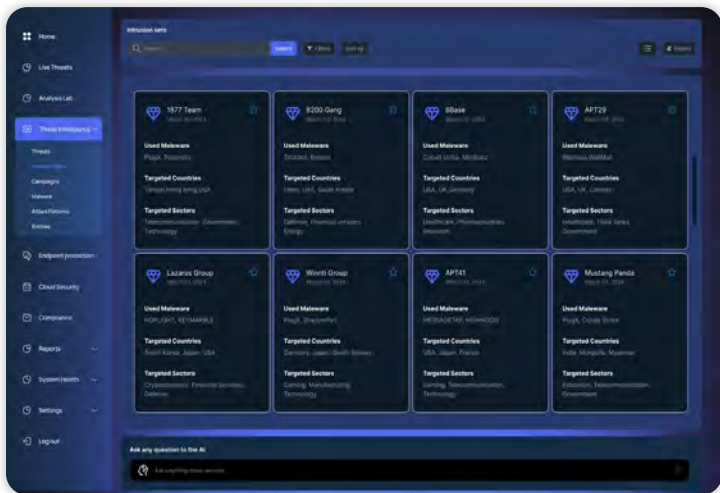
Home
Live Threats
Analysis Lab
Threat Intelligence
Threats
Intrusion Sets
Campaigns
Malware
Attack Patterns
Entities
Endpoint protection
Cloud Security
Compliance
Reports
System Health
Settings
Log out

Intrusion sets
Search
Search
Filters
Sort by
Export

1977 Team
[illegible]
Used Malware
PlugX, Poisonlvy
Targeted Countries
Taiwan, Hong Kong, USA
Targeted Sectors
Telecommunications, Government, Technology

8200 Gang
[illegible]
Used Malware
Trickbot, Emotet
Targeted Countries
Israel, UAE, Saudi Arabia
Targeted Sectors
Defense, Financial services, Energy

8Base
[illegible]
Used Malware
Cobalt Strike, Mimikatz
Targeted Countries
USA, UK, Germany
Targeted Sectors
Healthcare, Pharmaceuticals, Research

APT29
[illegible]
Used Malware
WellMess, WellMail
Targeted Countries
USA, UK, Canada
Targeted Sectors
Healthcare, Think tanks, Government

Lazarus Group
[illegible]
Used Malware
HOPLIGHT, KEYMARBLE
Targeted Countries
South Korea, Japan, USA
Targeted Sectors
Cryptocurrency, Financial Services, Defense

Winnti Group
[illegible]
Used Malware
PlugX, ShadowPad
Targeted Countries
Germany, Japan, South Korea
Targeted Sectors
Gaming, Manufacturing, Technology

APT41
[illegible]
Used Malware
MESSAGETAP, HIGHNOON
Targeted Countries
USA, Japan, France
Targeted Sectors
Gaming, Telecommunication, Technology

Mustang Panda
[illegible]
Used Malware
PlugX, Cobalt Strike
Targeted Countries
India, Mongolia, Myanmar
Targeted Sectors
Education, Telecommunication, Government

Ask any question to the AI
Ask anything threat related